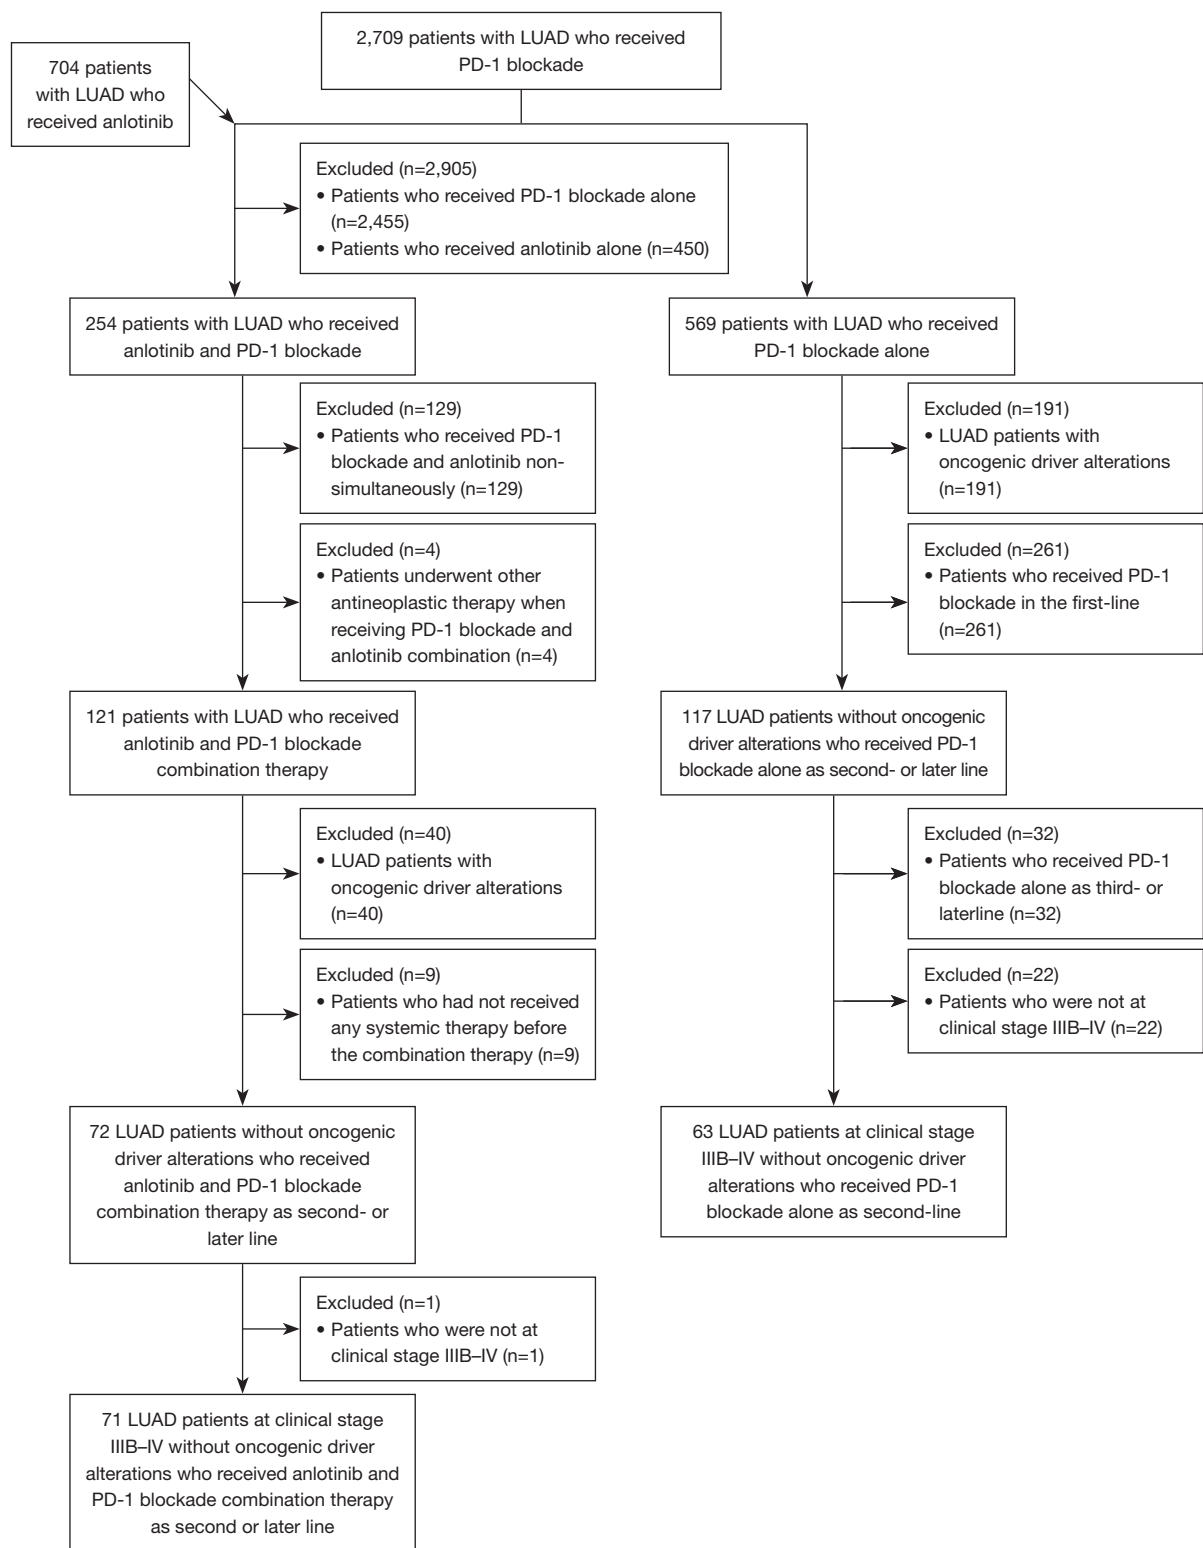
704 patients with LUAD who received anlotinib

2,709 patients with LUAD who received PD-1 blockade

Excluded (n=2,905)
• Patients who received PD-1 blockade alone (n=2,455)
• Patients who received anlotinib alone (n=450)

254 patients with LUAD who received anlotinib and PD-1 blockade

Excluded (n=129)
• Patients who received PD-1 blockade and anlotinib nonsimultaneously (n=129)

Excluded (n=4)
• Patients underwent other antineoplastic therapy when receiving PD-1 blockade and anlotinib combination (n=4)

121 patients with LUAD who received anlotinib and PD-1 blockade combination therapy

Excluded (n=40)
• LUAD patients with oncogenic driver alterations (n=40)

Excluded (n=9)
• Patients who had not received any systemic therapy before the combination therapy (n=9)

72 LUAD patients without oncogenic driver alterations who received anlotinib and PD-1 blockade combination therapy as second- or later line

Excluded (n=1)
• Patients who were not at clinical stage IIIB–IV (n=1)

71 LUAD patients at clinical stage IIIB–IV without oncogenic driver alterations who received anlotinib and PD-1 blockade combination therapy as second or later line

569 patients with LUAD who received PD-1 blockade alone

Excluded (n=191)
• LUAD patients with oncogenic driver alterations (n=191)

Excluded (n=261)
• Patients who received PD-1 blockade in the first-line (n=261)

117 LUAD patients without oncogenic driver alterations who received PD-1 blockade alone as second- or later line

Excluded (n=32)
• Patients who received PD-1 blockade alone as third- or laterline (n=32)

Excluded (n=22)
• Patients who were not at clinical stage IIIB–IV (n=22)

63 LUAD patients at clinical stage IIIB–IV without oncogenic driver alterations who received PD-1 blockade alone as second-line